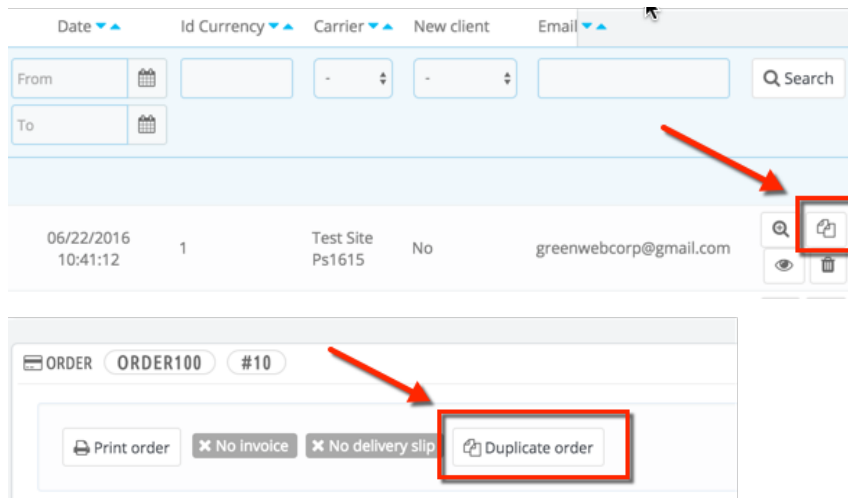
Date ▾▴ Id Currency ▾▴ Carrier ▾▴ New client Email ▾▴

From

To

-

-

Search

06/22/2016 10:41:12

1

Test Site Ps1615

No

greenwebcorp@gmail.com

ORDER ORDER100 #10

Print order

No invoice

No delivery slip

Duplicate order